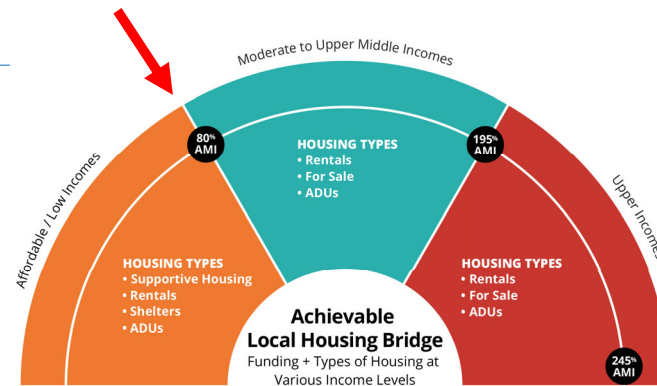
Moderate to Upper Middle Incomes

Affordable / Low Incomes

Upper Income-

80% AMI

195% AMI

245% AMI

HOUSING TYPES
• Rentals
• For Sale
• ADUs

HOUSING TYPES
• Supportive Housing
• Rentals
• Shelters
• ADUs

HOUSING TYPES
• Rentals
• For Sale
• ADUs

Achievable Local Housing Bridge

Funding + Types of Housing at Various Income Levels